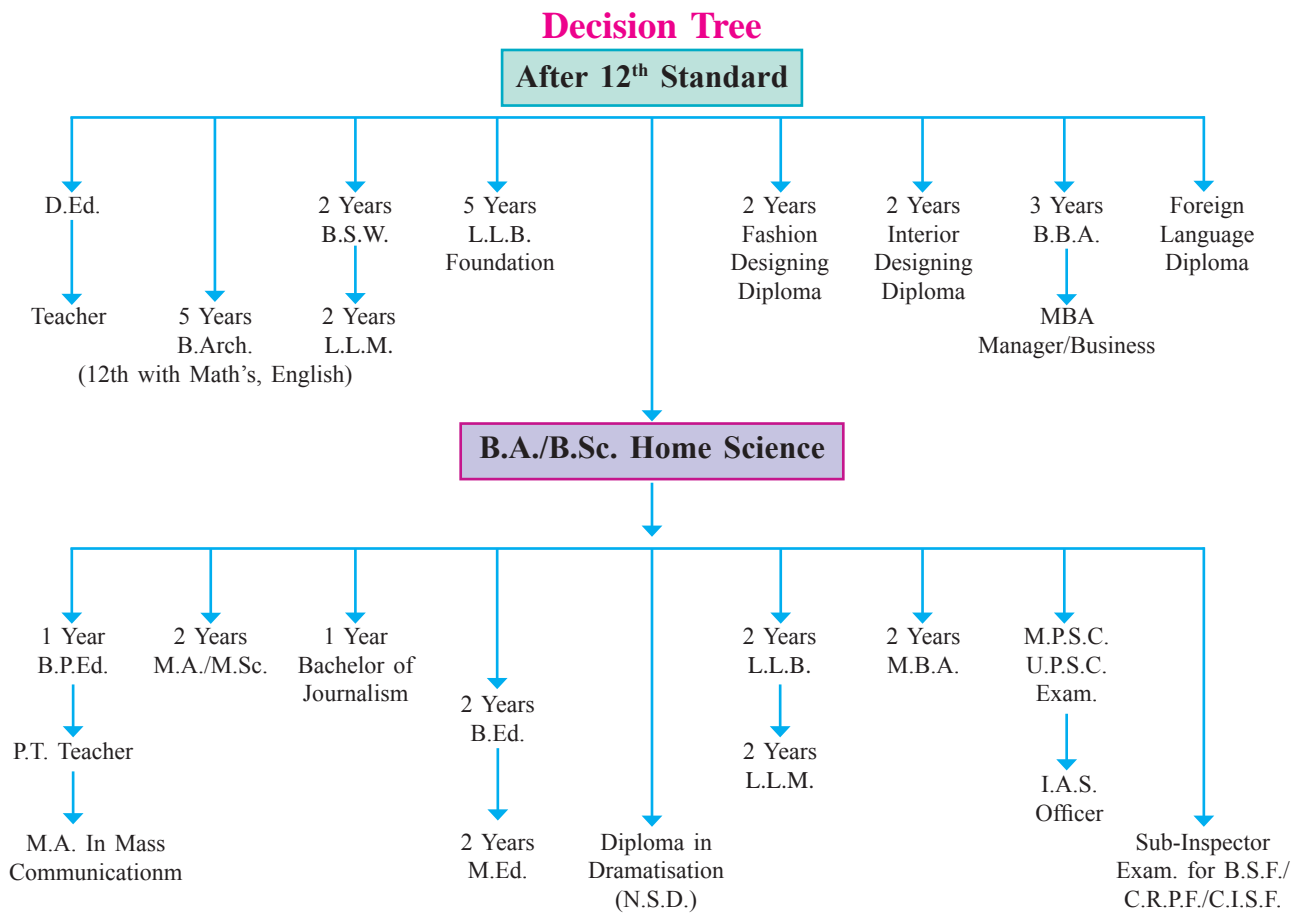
Decision Tree

After 12$^{th}$ Standard

D.Ed.

Teacher

5 Years B.Arch. (12th with Math's, English)

2 Years B.S.W.

2 Years L.L.M.

5 Years L.L.B. Foundation

2 Years Fashion Designing Diploma

2 Years Interior Designing Diploma

3 Years B.B.A.

MBA Manager/Business

Foreign Language Diploma

B.A./B.Sc. Home Science

1 Year B.P.Ed.

P.T. Teacher

M.A. In Mass Communicationm

2 Years M.A./M.Sc.

1 Year Bachelor of Journalism

2 Years B.Ed.

2 Years M.Ed.

Diploma in Dramatisation (N.S.D.)

2 Years L.L.B.

2 Years L.L.M.

2 Years M.B.A.

M.P.S.C. U.P.S.C. Exam.

I.A.S. Officer

Sub-Inspector Exam. for B.S.F./ C.R.P.F./C.I.S.F.